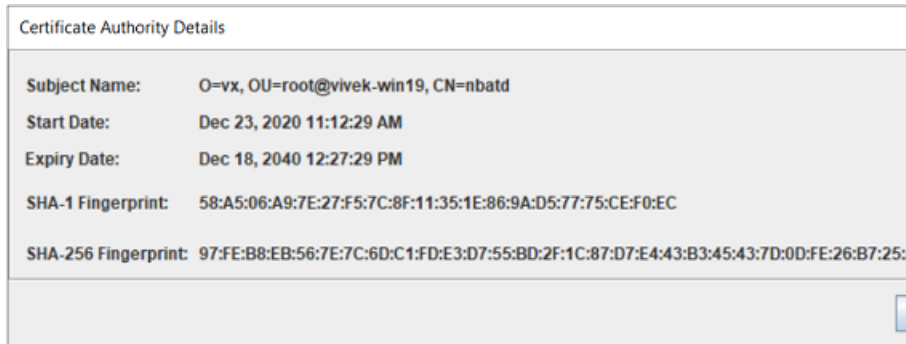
Certificate Authority Details

Subject Name: O=vx, OU=root@vivek-win19, CN=nbatd

Start Date: Dec 23, 2020 11:12:29 AM

Expiry Date: Dec 18, 2040 12:27:29 PM

SHA-1 Fingerprint: 58:A5:06:A9:7E:27:F5:7C:8F:11:35:1E:86:9A:D5:77:75:CE:F0:EC

SHA-256 Fingerprint: 97:FE:B8:EB:56:7E:7C:6D:C1:FD:E3:D7:55:BD:2F:1C:87:D7:E4:43:B3:45:43:7D:0D:FE:26:B7:25:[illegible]